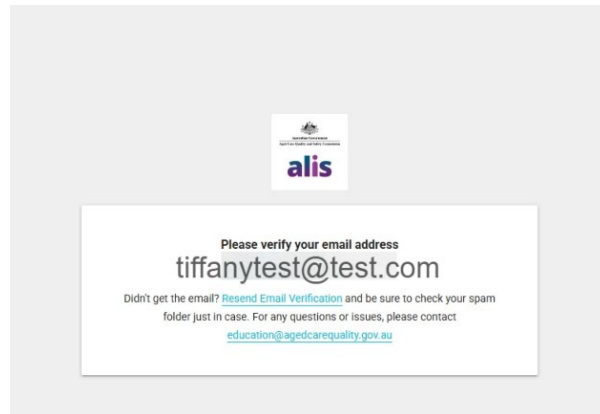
Australian Government
Aged Care Quality and Safety Commission

alis

Please verify your email address
tiffanytest@test.com
Didn't get the email? Resend Email Verification and be sure to check your spam folder just in case. For any questions or issues, please contact education@agedcarequality.gov.au